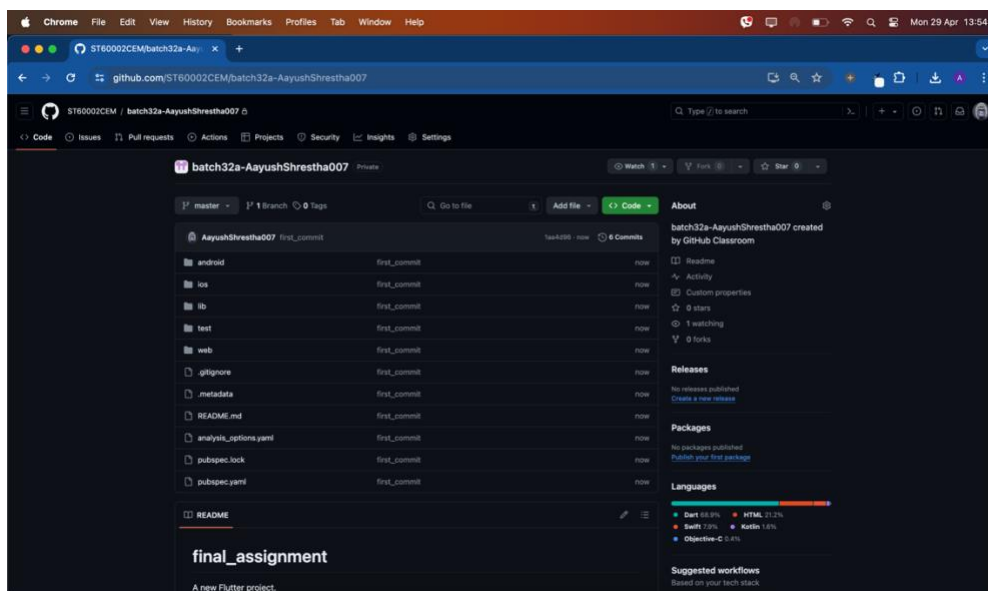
Chrome File Edit View History Bookmarks Profiles Tab Window Help

Mon 29 Apr 13:54

ST60002CEM/batch32a-Aay ×

github.com/ST60002CEM/batch32a-AayushShrestha007

ST60002CEM / batch32a-AayushShrestha007

Q Type / to search

Code Issues Pull requests Actions Projects Security Insights Settings

batch32a-AayushShrestha007 Private

Watch 1 Fork 0 Star 0

master 1 Branch 0 Tags

Q Go to file t Add file Code

AayushShrestha007 first_commit 1aa4d96 · now 6 Commits

| | | |
|---|---|---|
| android | first_commit | now |
| ios | first_commit | now |
| lib | first_commit | now |
| test | first_commit | now |
| web | first_commit | now |
| .gitignore | first_commit | now |
| .metadata | first_commit | now |
| README.md | first_commit | now |
| analysis_options.yaml | first_commit | now |
| pubspec.lock | first_commit | now |
| pubspec.yaml | first_commit | now |

About

batch32a-AayushShrestha007 created by GitHub Classroom

Readme

Activity

Custom properties

0 stars

1 watching

0 forks

Releases

No releases published

Create a new release

Packages

No packages published

Publish your first package

Languages

Dart 68.9% HTML 21.2%

Swift 7.9% Kotlin 1.6%

Objective-C 0.4%

Suggested workflows

Based on your tech stack

README

final_assignment

A new Flutter project.